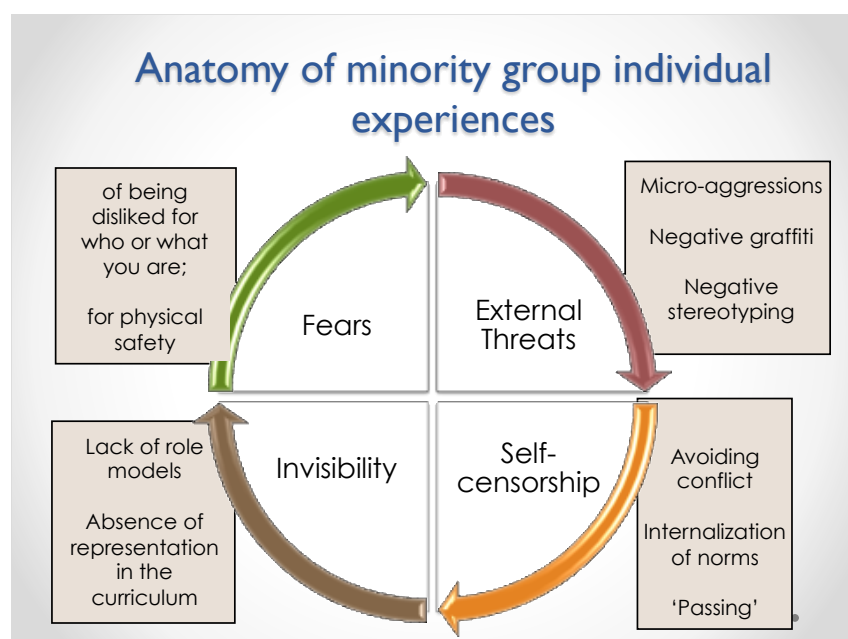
Anatomy of minority group individual experiences

of being disliked for who or what you are;

for physical safety

Fears

External Threats

Micro-aggressions

Negative graffiti

Negative stereotyping

Lack of role models

Absence of representation in the curriculum

Invisibility

Self-censorship

Avoiding conflict

Internalization of norms

'Passing'